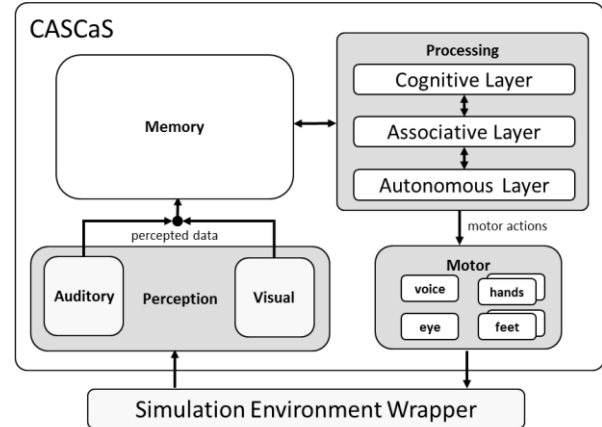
CASCaS

Memory

Processing

Cognitive Layer

Associative Layer

Autonomous Layer

percepted data

motor actions

Auditory

Perception

Visual

Motor

voice

hands

eye

feet

Simulation Environment Wrapper